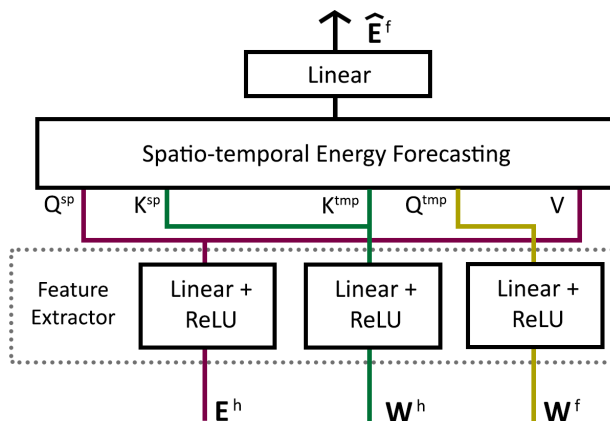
$\widehat{\mathbf{E}}^f$

Linear

Spatio-temporal Energy Forecasting

$Q^{sp}$ $K^{sp}$ $K^{tmp}$ $Q^{tmp}$ V

Feature Extractor

Linear + ReLU

Linear + ReLU

Linear + ReLU

$\mathbf{E}^h$ $\mathbf{W}^h$ $\mathbf{W}^f$